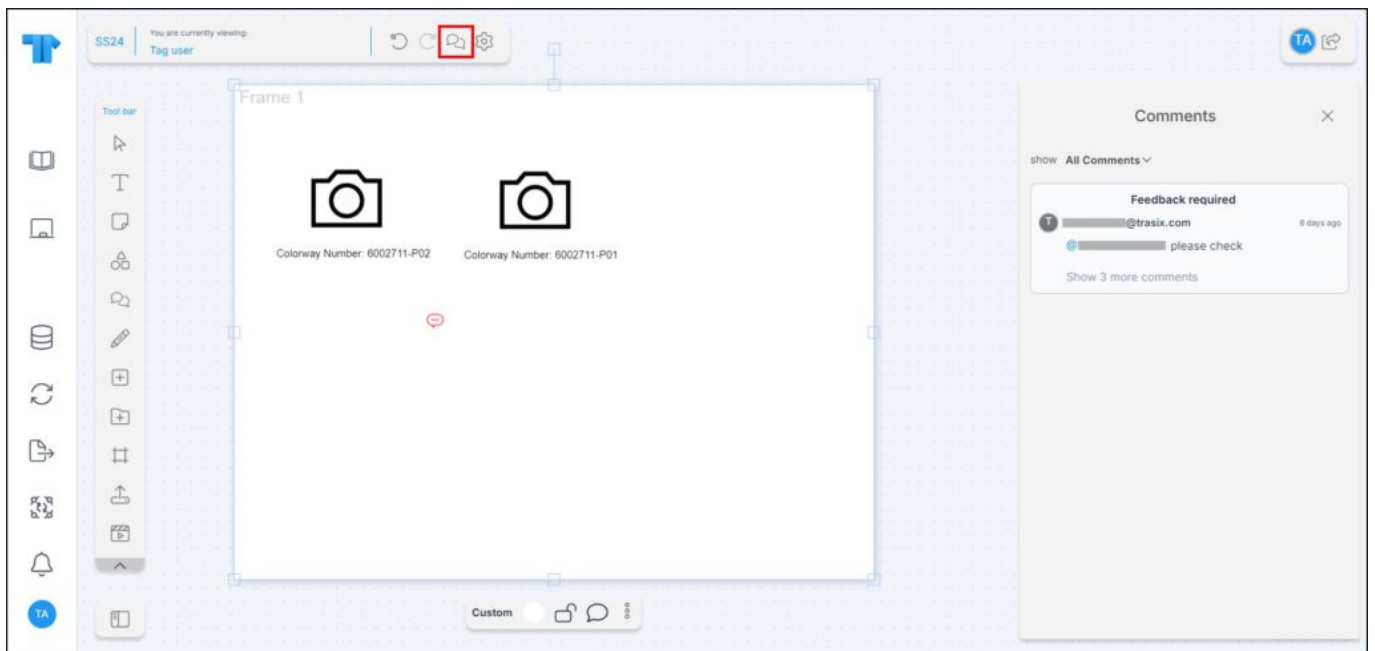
SS24 You are currently viewing: Tag user

TA

Tool bar

Frame 1

Colorway Number: 6002711-P02

Colorway Number: 6002711-P01

Custom

TA

Comments

show All Comments

Feedback required

T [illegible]@trasix.com 6 days ago

@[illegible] please check

Show 3 more comments